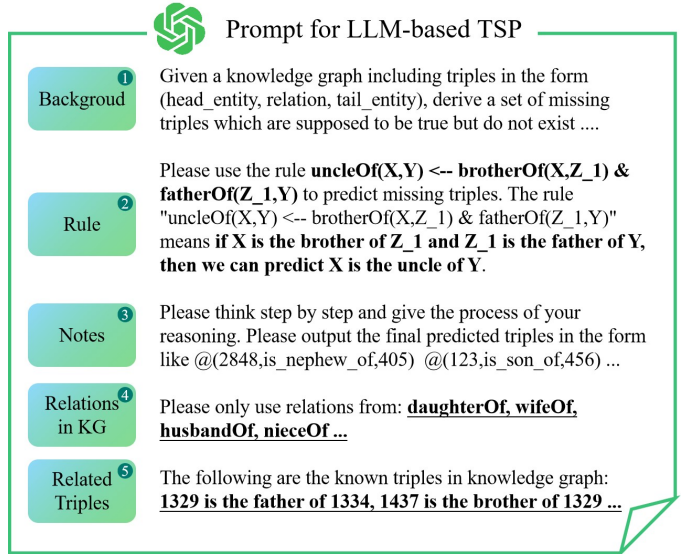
Prompt for LLM-based TSP

1 Backgroud

Given a knowledge graph including triples in the form (head_entity, relation, tail_entity), derive a set of missing triples which are supposed to be true but do not exist ....

2 Rule

Please use the rule **uncleOf(X,Y) <-- brotherOf(X,Z_1) & fatherOf(Z_1,Y)** to predict missing triples. The rule "uncleOf(X,Y) <-- brotherOf(X,Z_1) & fatherOf(Z_1,Y)" means **if X is the brother of Z_1 and Z_1 is the father of Y, then we can predict X is the uncle of Y**.

3 Notes

Please think step by step and give the process of your reasoning. Please output the final predicted triples in the form like @(2848,is_nephew_of,405) @(123,is_son_of,456) ...

4 Relations in KG

Please only use relations from: **daughterOf, wifeOf, husbandOf, nieceOf ...**

5 Related Triples

The following are the known triples in knowledge graph: **1329 is the father of 1334, 1437 is the brother of 1329 ...**